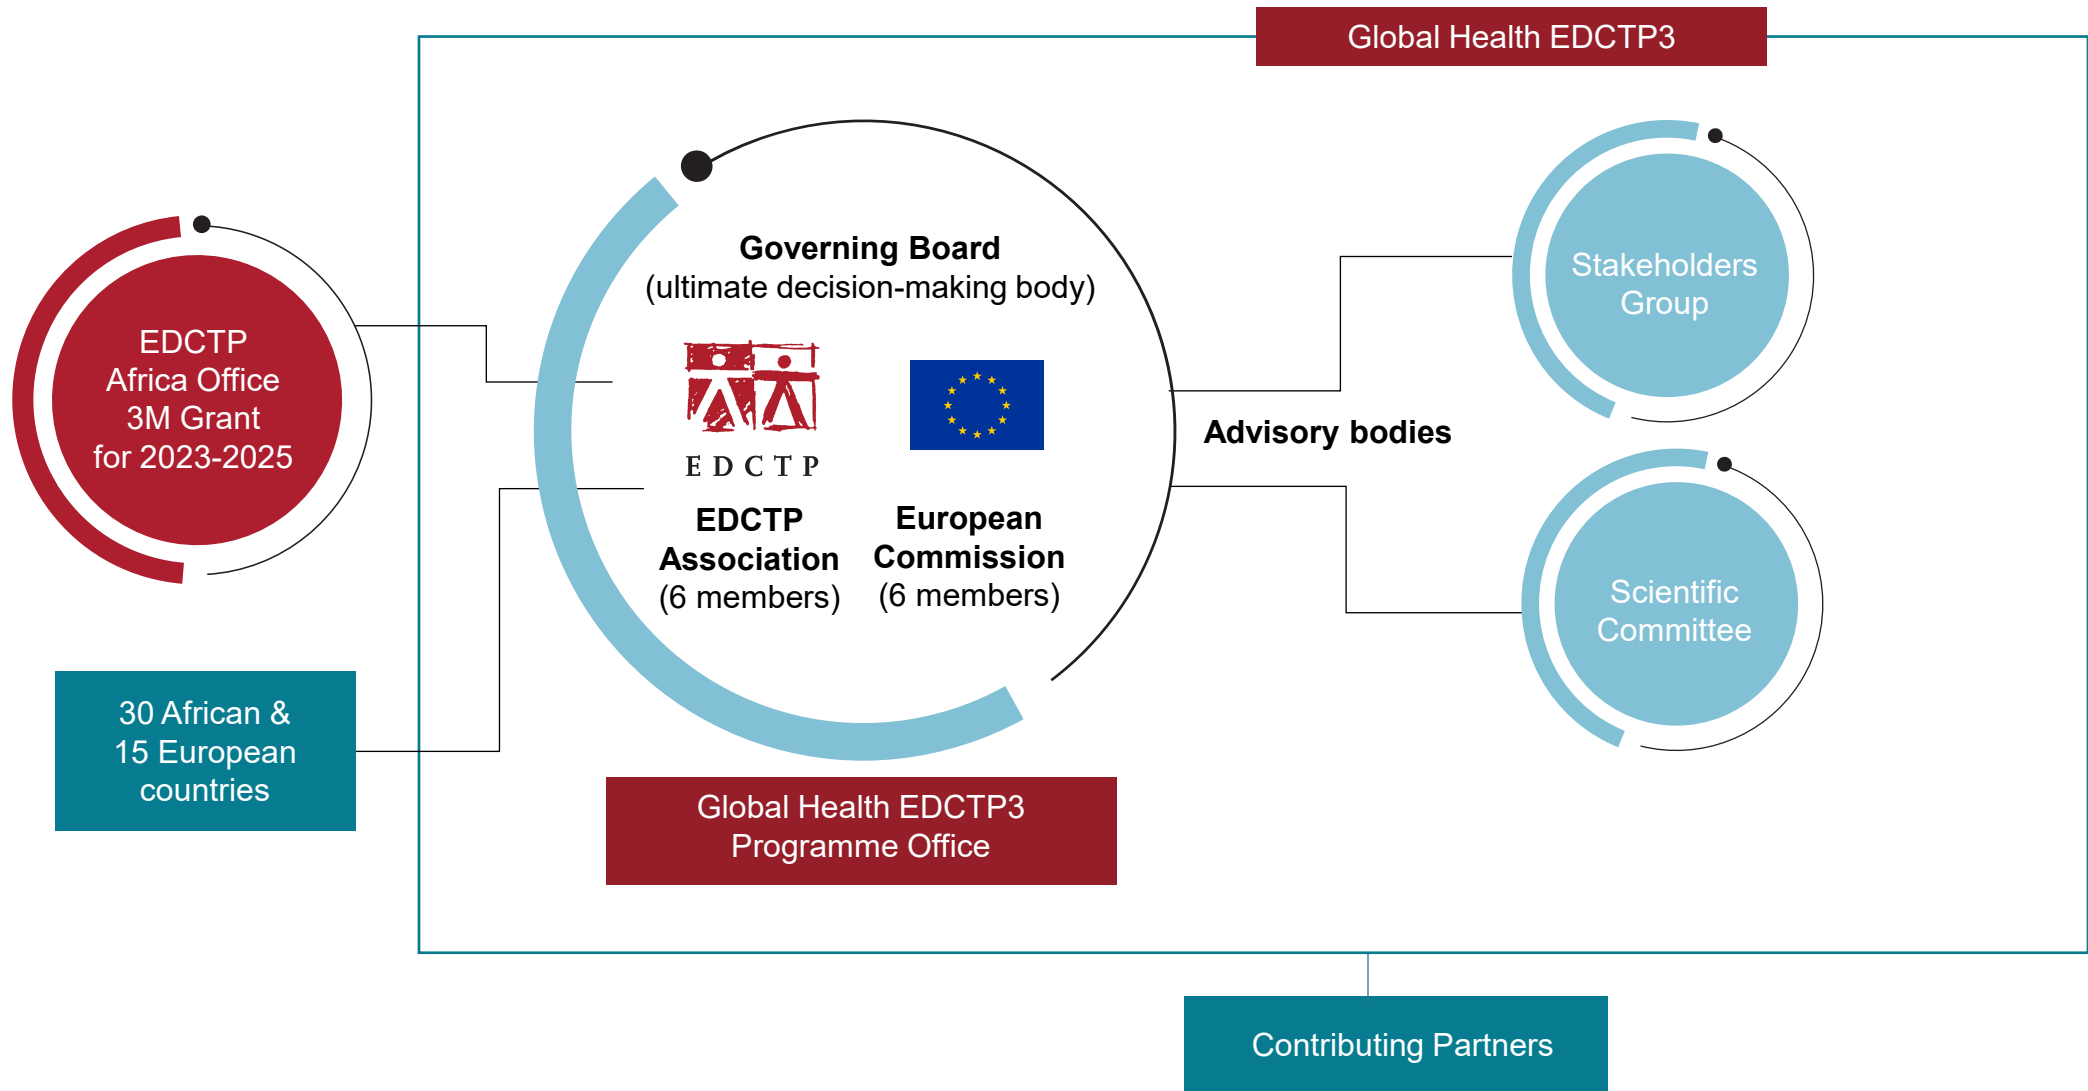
Global Health EDCTP3

EDCTP
Africa Office
3M Grant
for 2023-2025

Governing Board
(ultimate decision-making body)

EDCTP

EDCTP
Association
(6 members)

European
Commission
(6 members)

Advisory bodies

Stakeholders
Group

Scientific
Committee

30 African &
15 European
countries

Global Health EDCTP3
Programme Office

Contributing Partners